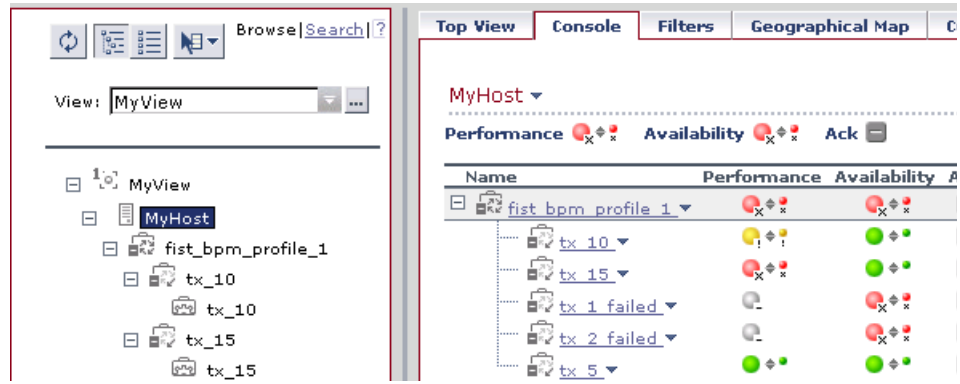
Browse|Search|?

View: MyView

MyView
MyHost
fist_bpm_profile_1
tx_10
tx_10
tx_15
tx_15

Top View | Console | Filters | Geographical Map | C

MyHost

Performance Availability Ack

| Name | Performance | Availability |
|---|---|---|
| fist_bpm_profile_1 | | |
| tx_10 | | |
| tx_15 | | |
| tx_1_failed | | |
| tx_2_failed | | |
| tx_5 | | |